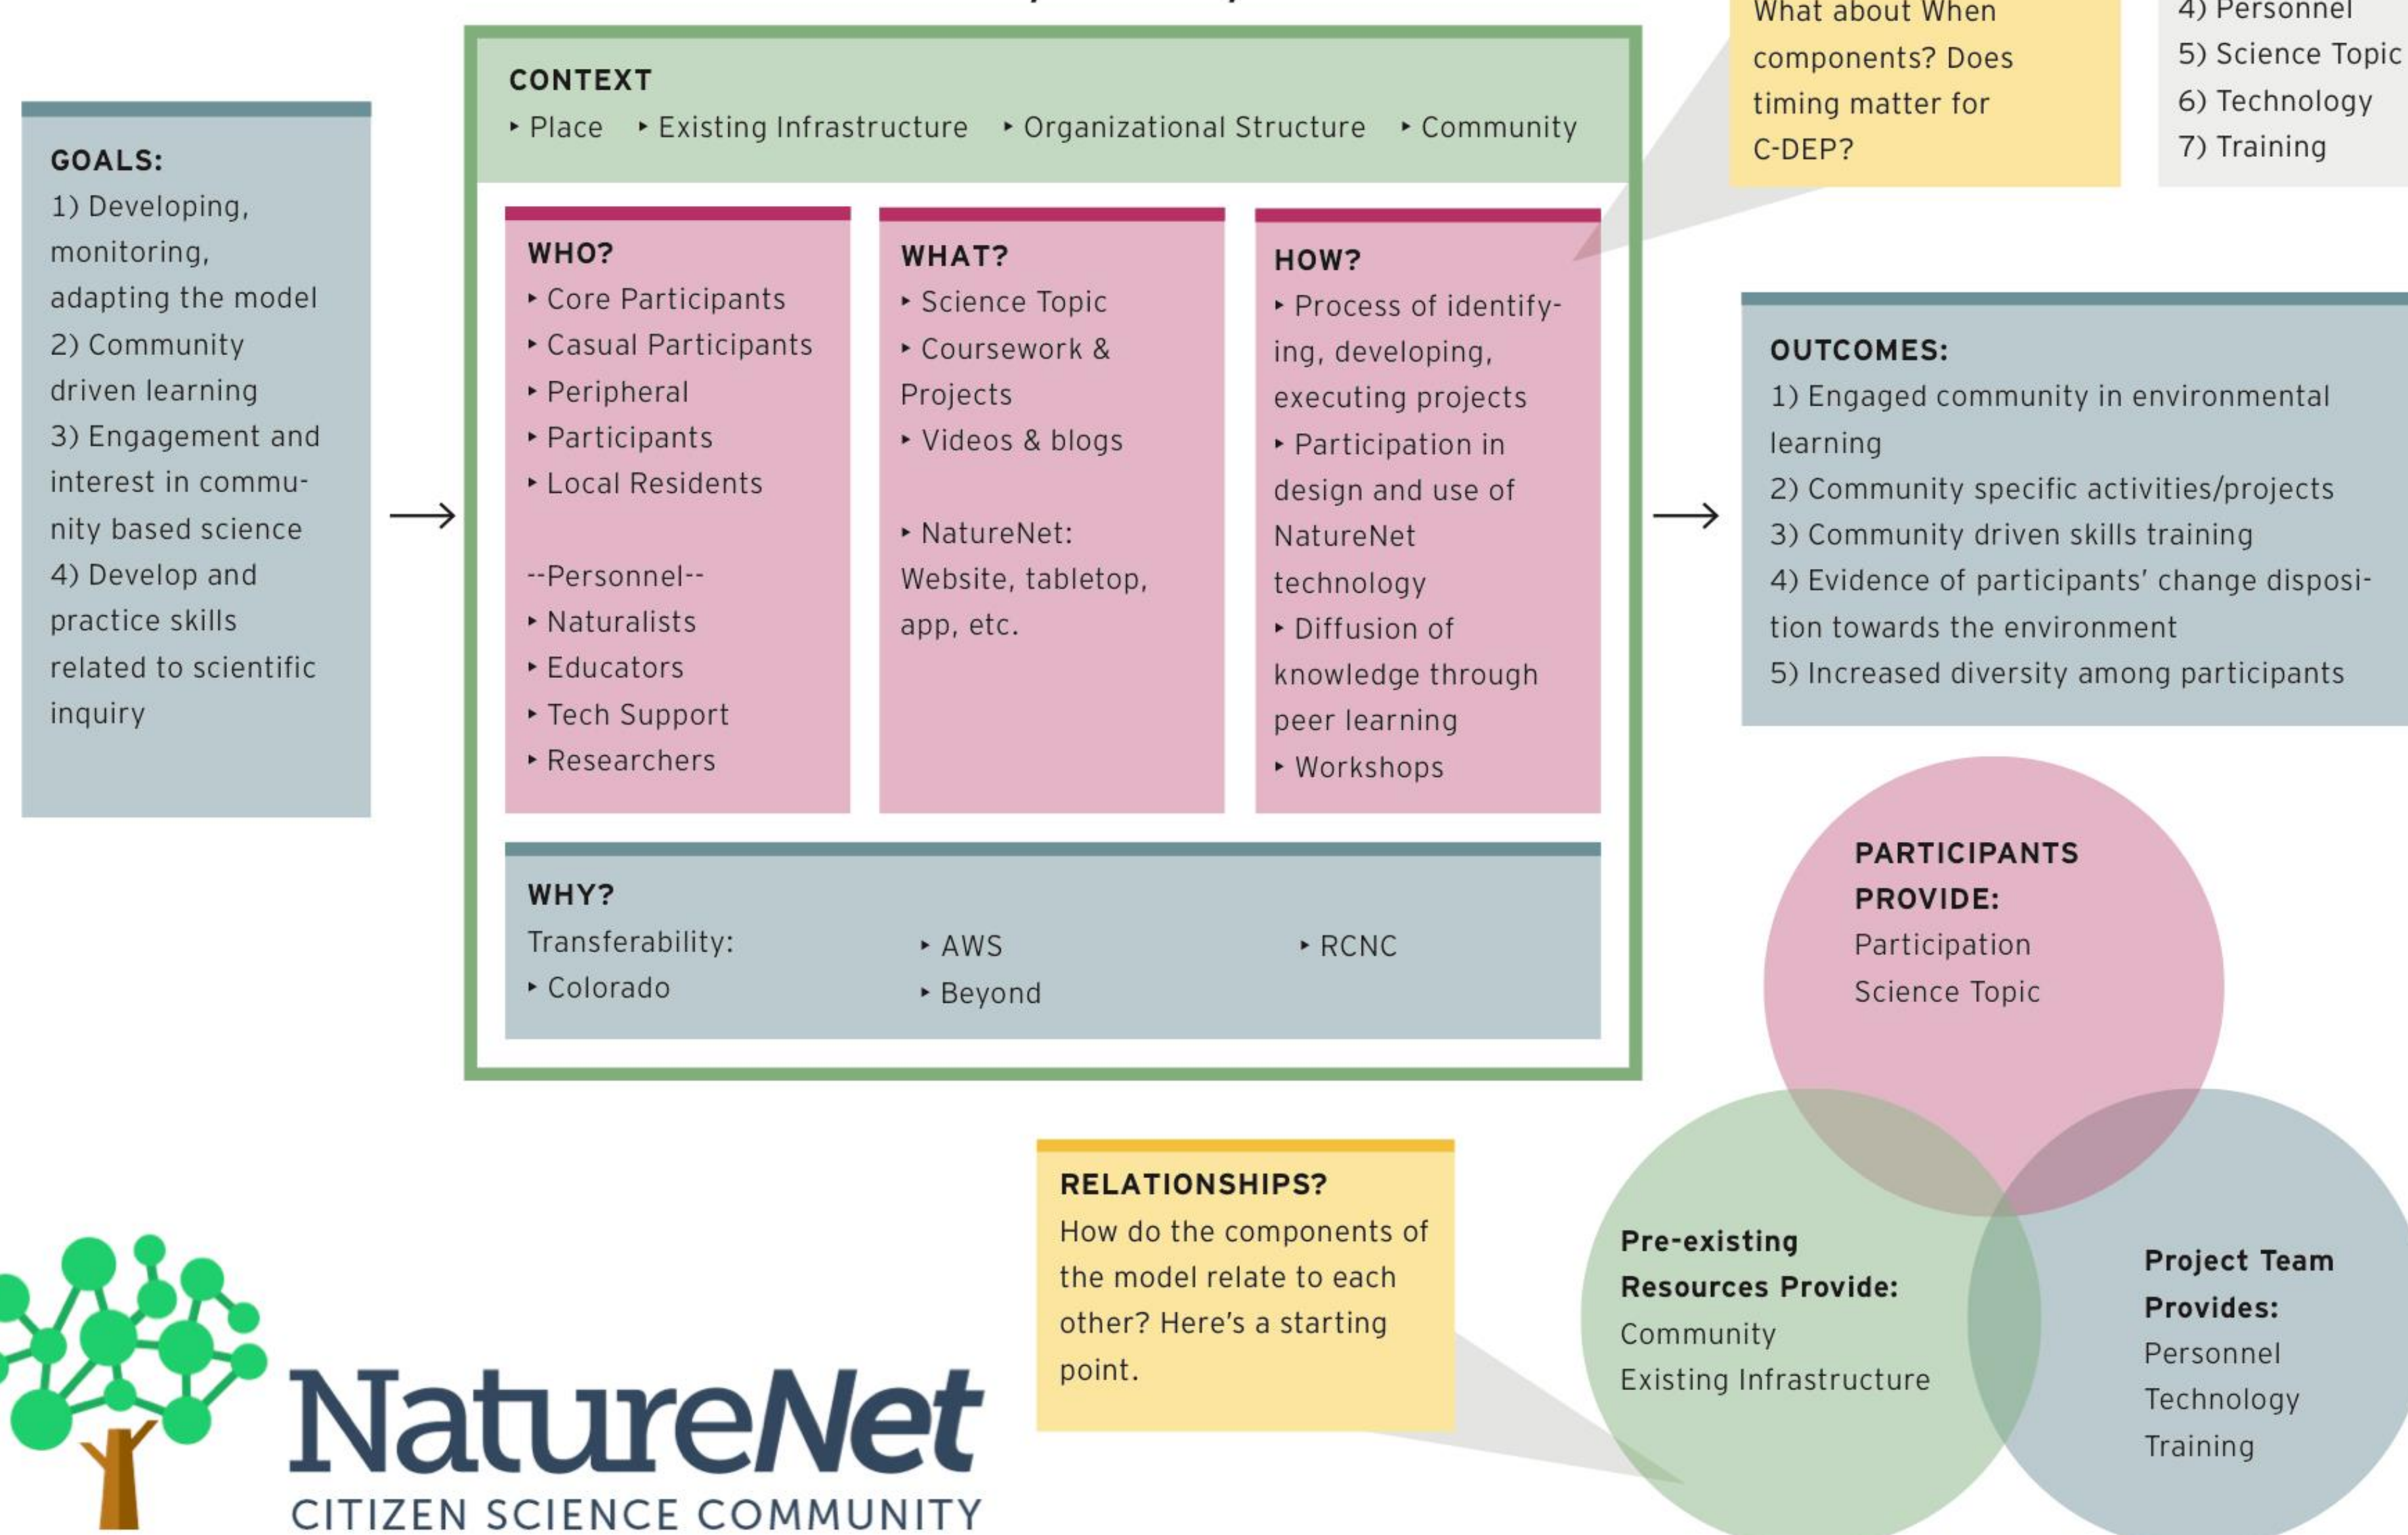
What about When components? Does timing matter for C-DEP?

4) Personnel
5) Science Topic
6) Technology
7) Training

GOALS:
1) Developing, monitoring, adapting the model
2) Community driven learning
3) Engagement and interest in community based science
4) Develop and practice skills related to scientific inquiry

CONTEXT
‣ Place ‣ Existing Infrastructure ‣ Organizational Structure ‣ Community

WHO?
‣ Core Participants
‣ Casual Participants
‣ Peripheral
‣ Participants
‣ Local Residents

--Personnel--
‣ Naturalists
‣ Educators
‣ Tech Support
‣ Researchers

WHAT?
‣ Science Topic
‣ Coursework & Projects
‣ Videos & blogs

‣ NatureNet: Website, tabletop, app, etc.

HOW?
‣ Process of identifying, developing, executing projects
‣ Participation in design and use of NatureNet technology
‣ Diffusion of knowledge through peer learning
‣ Workshops

WHY?
Transferability:
‣ Colorado
‣ AWS
‣ Beyond
‣ RCNC

OUTCOMES:
1) Engaged community in environmental learning
2) Community specific activities/projects
3) Community driven skills training
4) Evidence of participants' change disposition towards the environment
5) Increased diversity among participants

PARTICIPANTS PROVIDE:
Participation
Science Topic

Pre-existing Resources Provide:
Community
Existing Infrastructure

Project Team Provides:
Personnel
Technology
Training

RELATIONSHIPS?
How do the components of the model relate to each other? Here's a starting point.

NatureNet
CITIZEN SCIENCE COMMUNITY